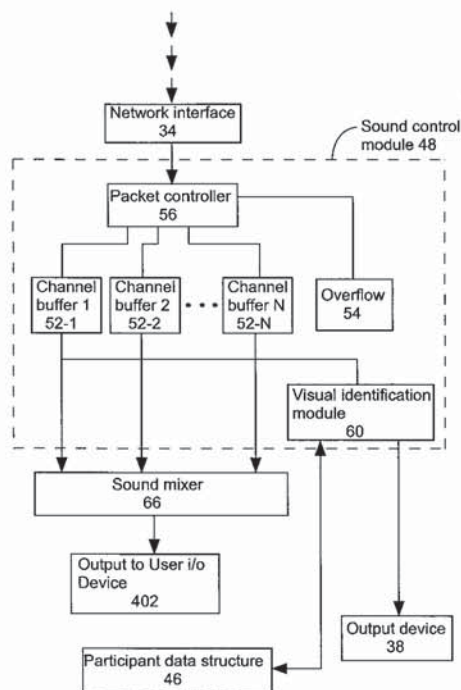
Network interface
34

Sound control module 48

Packet controller
56

Channel buffer 1
52-1

Channel buffer 2
52-2

Channel buffer N
52-N

Overflow
54

Visual identification module
60

Sound mixer
66

Output to User i/o Device
402

Output device
38

Participant data structure
46